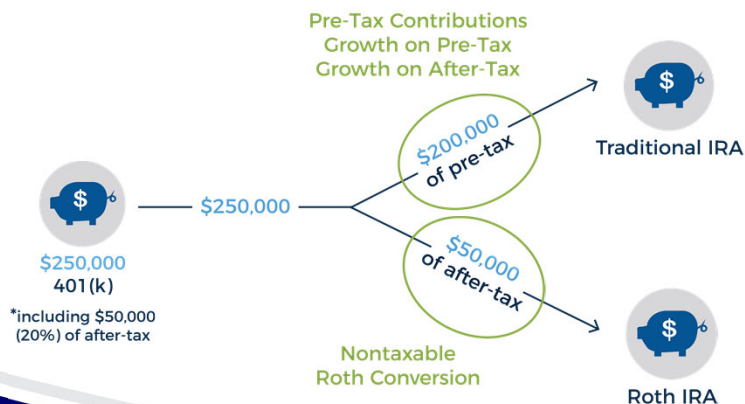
$

$250,000
401(k)
*including $50,000 (20%) of after-tax

$250,000

Pre-Tax Contributions
Growth on Pre-Tax
Growth on After-Tax

$200,000
of pre-tax

$50,000
of after-tax

Nontaxable
Roth Conversion

$
Traditional IRA

$
Roth IRA